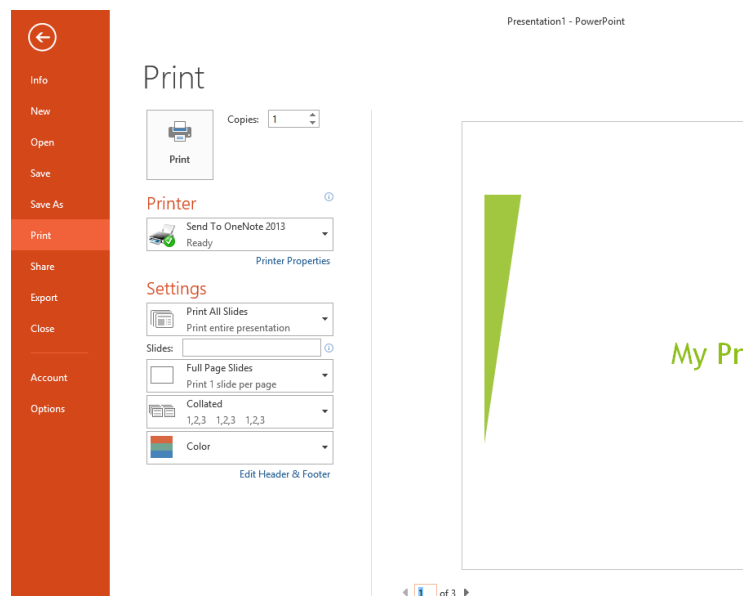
Presentation1 - PowerPoint

Info
New
Open
Save
Save As
Print
Share
Export
Close
Account
Options

Print

Copies: 1

Print

Printer

Send To OneNote 2013
Ready

Printer Properties

Settings

Print All Slides
Print entire presentation

Slides:

Full Page Slides
Print 1 slide per page

Collated
1,2,3 1,2,3 1,2,3

Color

Edit Header & Footer

My Pr

1 of 3